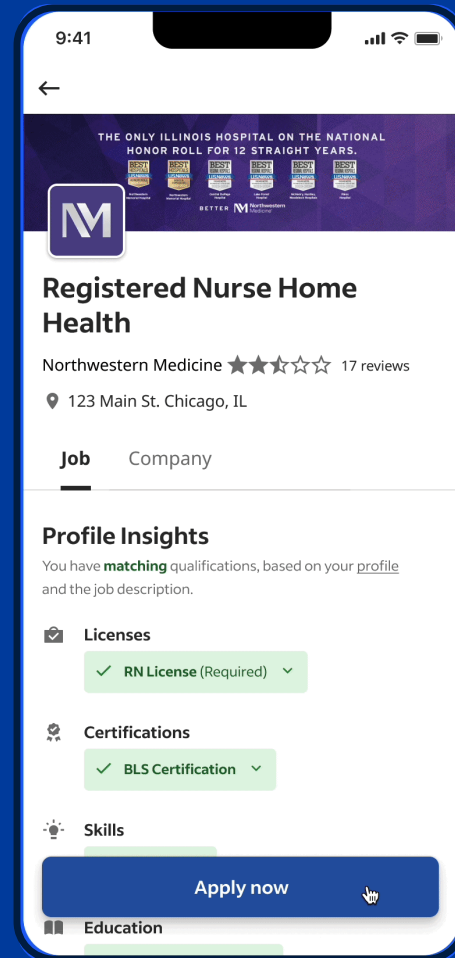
9:41

←

THE ONLY ILLINOIS HOSPITAL ON THE NATIONAL HONOR ROLL FOR 12 STRAIGHT YEARS.

BEST HOSPITALS

BETTER Northwestern Medicine

Registered Nurse Home Health

Northwestern Medicine 17 reviews

123 Main St. Chicago, IL

Job Company

Profile Insights

You have matching qualifications, based on your profile and the job description.

Licenses

RN License (Required)

Certifications

BLS Certification

Skills

Apply now

Education